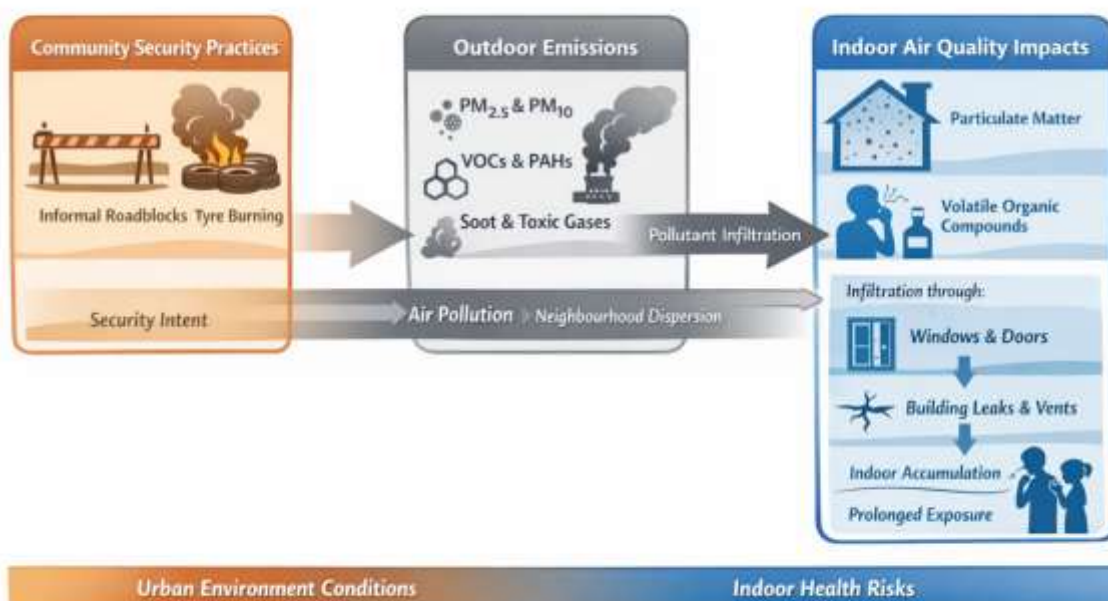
Community Security Practices

Informal Roadblocks Tyre Burning

Security Intent

Outdoor Emissions

$PM_{2.5}$ & $PM_{10}$

VOCs & PAHs

Soot & Toxic Gases

Pollutant Infiltration

Air Pollution > Neighbourhood Dispersion

Indoor Air Quality Impacts

Particulate Matter

Volatile Organic Compounds

Infiltration through:

Windows & Doors

Building Leaks & Vents

Indoor Accumulation

Prolonged Exposure

Urban Environment Conditions

Indoor Health Risks